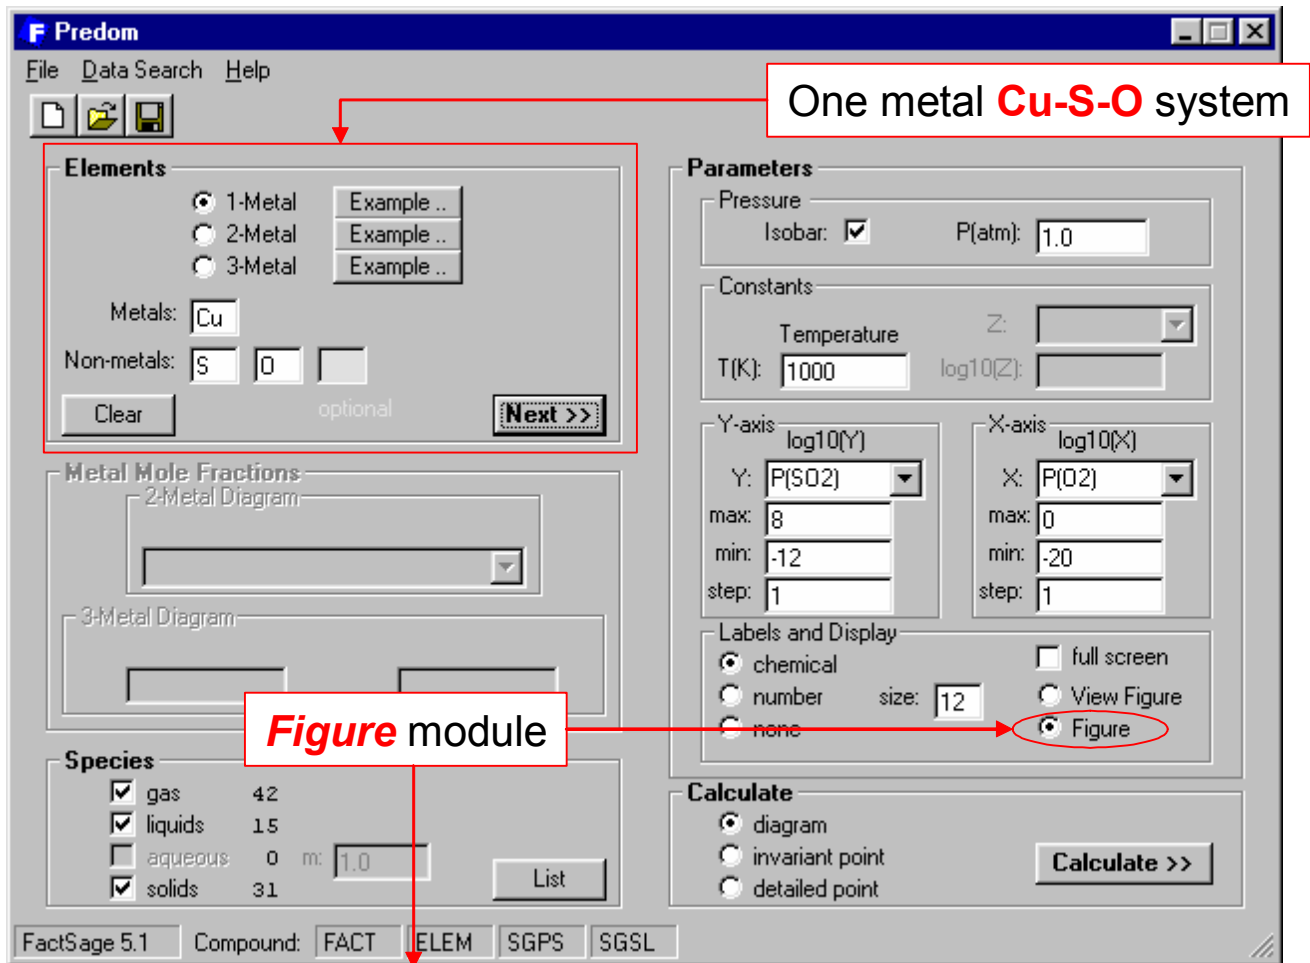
Predom

File Data Search Help

One metal Cu-S-O system

Elements

1-Metal Example ..
2-Metal Example ..
3-Metal Example ..

Metals: Cu

Non-metals: S O

Clear optional Next >>

Metal Mole Fractions

2-Metal Diagram

3-Metal Diagram

Figure module

Species

gas 42
liquids 15
aqueous 0 m: 1.0
solids 31

List

Parameters

Pressure

Isobar: P(atm): 1.0

Constants

Temperature

T(K): 1000

Z:

log10(Z):

Y-axis log10(Y)

Y: P(SO2)

max: 8

min: -12

step: 1

X-axis log10(X)

X: P(O2)

max: 0

min: -20

step: 1

Labels and Display

chemical
number size: 12
none

full screen
View Figure
Figure

Calculate

diagram
invariant point
detailed point

Calculate >>

FactSage 5.1 Compound: FACT ELEM SGPS SGSL